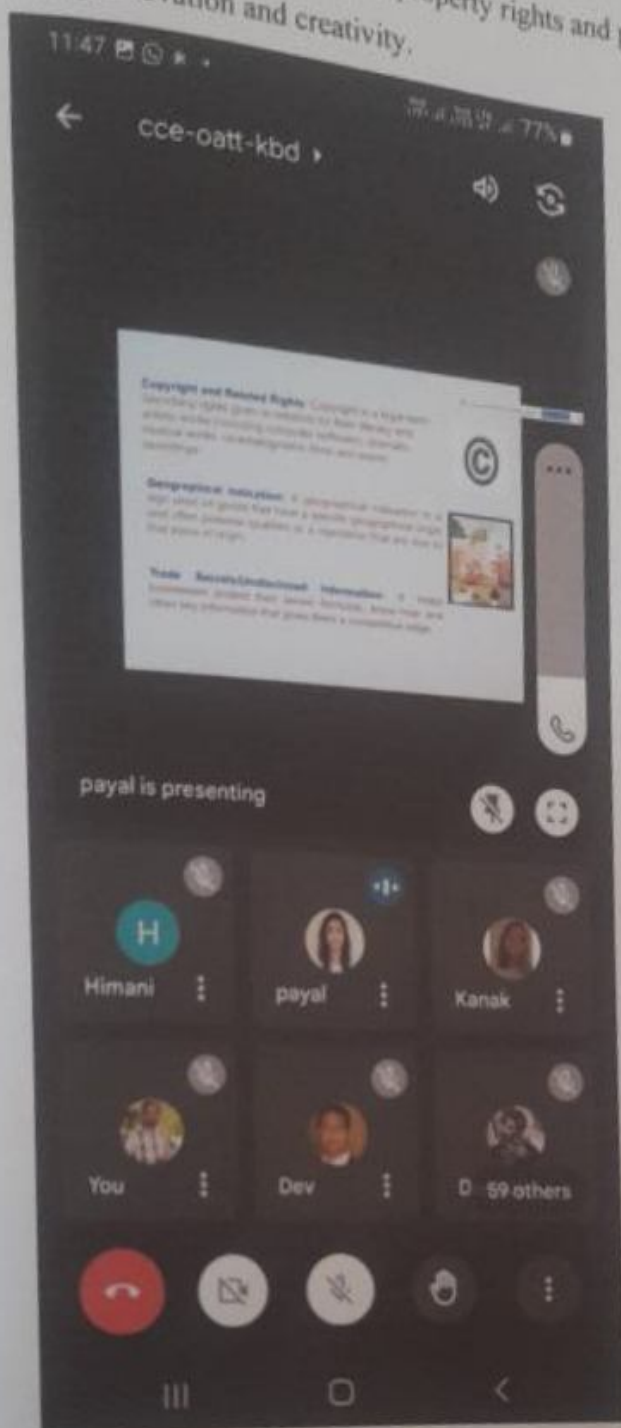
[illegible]ation and creativity. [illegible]perty rights and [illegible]

11:47

77%

cce-oatt-kbd

Copyright and Related Rights: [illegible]

Geographical Indication: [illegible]

Trade Secrets/Undisclosed Information: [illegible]

payal is presenting

H

Himani

payal

Kanak

You

Dev

D 59 others